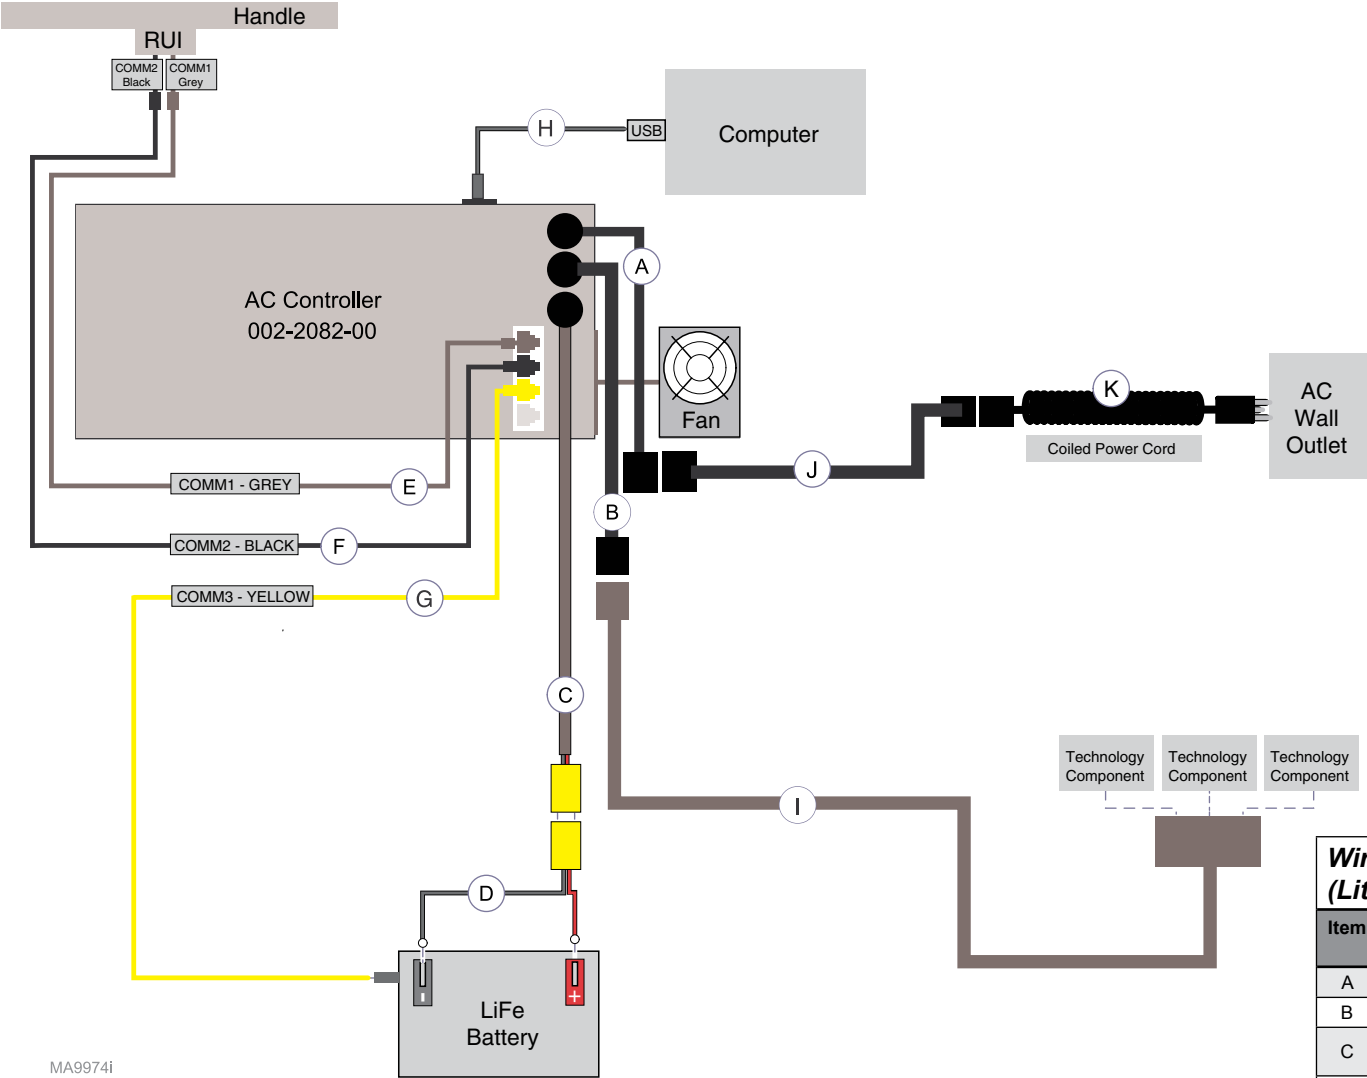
Handle
RUI
COMM2 Black
COMM1 Grey
H
USB
Computer
AC Controller
002-2082-00
A
Fan
K
AC Wall Outlet
Coiled Power Cord
J
COMM1 - GREY
E
B
COMM2 - BLACK
F
COMM3 - YELLOW
G
C
Technology Component
Technology Component
Technology Component
I
Wi
(Lit
Item
A
B
C
D
-
+
LiFe Battery
MA9974i